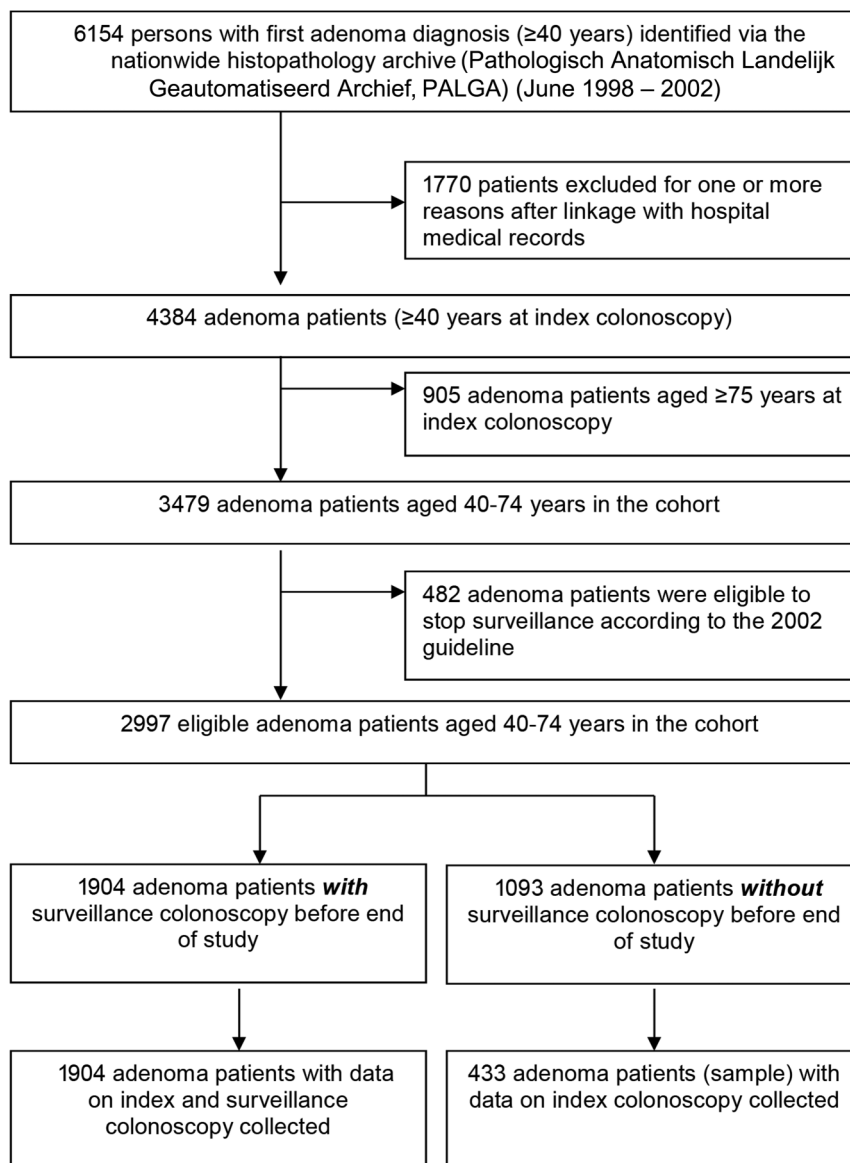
6154 persons with first adenoma diagnosis (≥40 years) identified via the nationwide histopathology archive (Pathologisch Anatomisch Landelijk Geautomatiseerd Archief, PALGA) (June 1998 – 2002)

1770 patients excluded for one or more reasons after linkage with hospital medical records

4384 adenoma patients (≥40 years at index colonoscopy)

905 adenoma patients aged ≥75 years at index colonoscopy

3479 adenoma patients aged 40-74 years in the cohort

482 adenoma patients were eligible to stop surveillance according to the 2002 guideline

2997 eligible adenoma patients aged 40-74 years in the cohort

1904 adenoma patients ***with*** surveillance colonoscopy before end of study

1093 adenoma patients ***without*** surveillance colonoscopy before end of study

1904 adenoma patients with data on index and surveillance colonoscopy collected

433 adenoma patients (sample) with data on index colonoscopy collected